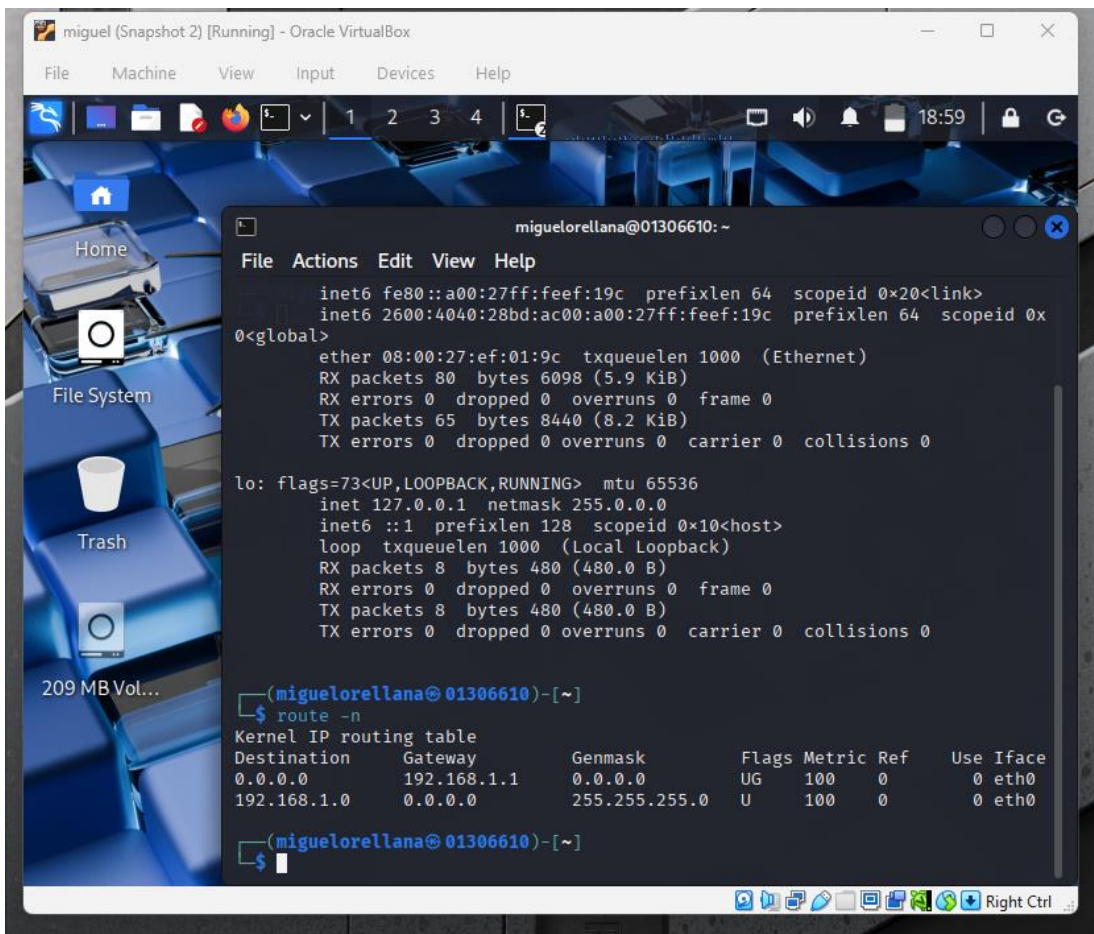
miguel (Snapshot 2) [Running] - Oracle VirtualBox

File Machine View Input Devices Help

1 2 3 4

18:59

Home

File System

Trash

209 MB Vol...

miguelorellana@01306610: ~

File Actions Edit View Help

inet6 fe80::a00:27ff:feef:19c prefixlen 64 scopeid 0×20<link>
inet6 2600:4040:28bd:ac00:a00:27ff:feef:19c prefixlen 64 scopeid 0x0<global>
ether 08:00:27:ef:01:9c txqueuelen 1000 (Ethernet)
RX packets 80 bytes 6098 (5.9 KiB)
RX errors 0 dropped 0 overruns 0 frame 0
TX packets 65 bytes 8440 (8.2 KiB)
TX errors 0 dropped 0 overruns 0 carrier 0 collisions 0

lo: flags=73<UP,LOOPBACK,RUNNING> mtu 65536
inet 127.0.0.1 netmask 255.0.0.0
inet6 ::1 prefixlen 128 scopeid 0×10<host>
loop txqueuelen 1000 (Local Loopback)
RX packets 8 bytes 480 (480.0 B)
RX errors 0 dropped 0 overruns 0 frame 0
TX packets 8 bytes 480 (480.0 B)
TX errors 0 dropped 0 overruns 0 carrier 0 collisions 0

(miguelorellana㉿01306610)-[~]
$ route -n
Kernel IP routing table

| Destination | Gateway | Genmask | Flags | Metric | Ref | Use | Iface |
|---|---|---|---|---|---|---|---|
| 0.0.0.0 | 192.168.1.1 | 0.0.0.0 | UG | 100 | 0 | 0 | eth0 |
| 192.168.1.0 | 0.0.0.0 | 255.255.255.0 | U | 100 | 0 | 0 | eth0 |

(miguelorellana㉿01306610)-[~]
$

Right Ctrl